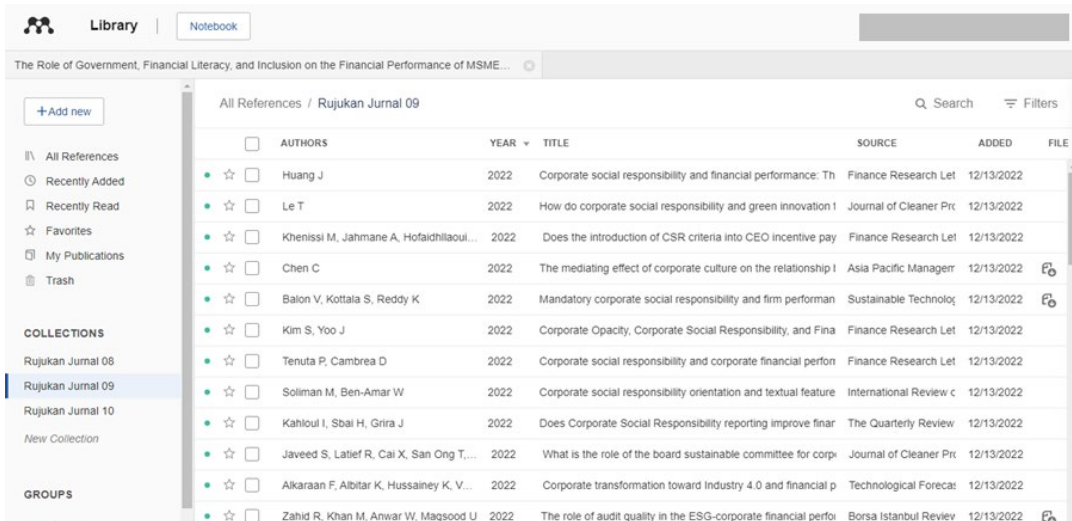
Library | Notebook

The Role of Government, Financial Literacy, and Inclusion on the Financial Performance of MSME...

+Add new

All References
Recently Added
Recently Read
Favorites
My Publications
Trash

COLLECTIONS
Rujukan Jurnal 08
Rujukan Jurnal 09
Rujukan Jurnal 10
New Collection

GROUPS

All References / Rujukan Jurnal 09

Search
Filters

| AUTHORS | YEAR | TITLE | SOURCE | ADDED | FILE |
|---|---|---|---|---|---|
| Huang J | 2022 | Corporate social responsibility and financial performance: Th | Finance Research Let | 12/13/2022 | |
| Le T | 2022 | How do corporate social responsibility and green innovation t | Journal of Cleaner Prc | 12/13/2022 | |
| Khenissi M, Jahmane A, Hofaidhllaoui... | 2022 | Does the introduction of CSR criteria into CEO incentive pay | Finance Research Let | 12/13/2022 | |
| Chen C | 2022 | The mediating effect of corporate culture on the relationship I | Asia Pacific Managem | 12/13/2022 | |
| Balon V, Kottala S, Reddy K | 2022 | Mandatory corporate social responsibility and firm performan | Sustainable Technolog | 12/13/2022 | |
| Kim S, Yoo J | 2022 | Corporate Opacity, Corporate Social Responsibility, and Fina | Finance Research Let | 12/13/2022 | |
| Tenuta P, Cambrea D | 2022 | Corporate social responsibility and corporate financial perforr | Finance Research Let | 12/13/2022 | |
| Soliman M, Ben-Amar W | 2022 | Corporate social responsibility orientation and textual feature | International Review c | 12/13/2022 | |
| Kahloul I, Sbai H, Grira J | 2022 | Does Corporate Social Responsibility reporting improve finar | The Quarterly Review | 12/13/2022 | |
| Javeed S, Latief R, Cai X, San Ong T,... | 2022 | What is the role of the board sustainable committee for corp | Journal of Cleaner Prc | 12/13/2022 | |
| Alkaraan F, Albitar K, Hussainey K, V... | 2022 | Corporate transformation toward Industry 4.0 and financial p | Technological Forecas | 12/13/2022 | |
| Zahid R, Khan M, Anwar W, Maqsood U | 2022 | The role of audit quality in the ESG-corporate financial perfo | Borsa Istanbul Review | 12/13/2022 | |